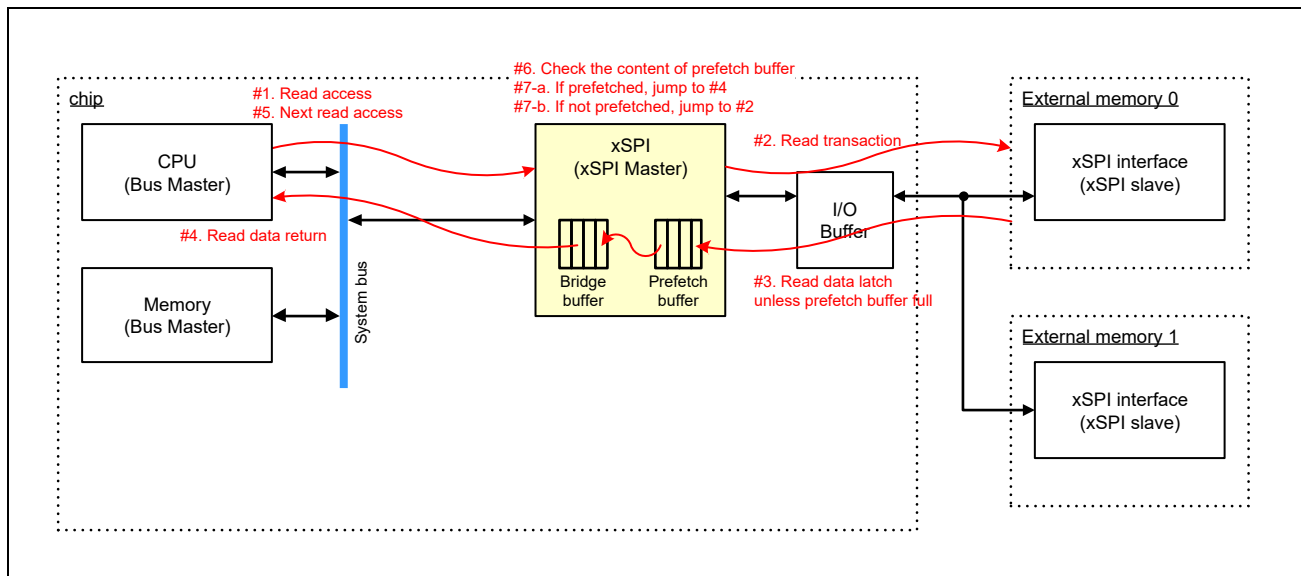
#6. Check the content of prefetch buffer
#7-a. If prefetched, jump to #4
#7-b. If not prefetched, jump to #2

chip

#1. Read access
#5. Next read access

CPU
(Bus Master)

#4. Read data return

Memory
(Bus Master)

System bus

xSPI
(xSPI Master)

Bridge buffer

Prefetch buffer

#2. Read transaction

I/O Buffer

#3. Read data latch unless prefetch buffer full

External memory 0

xSPI interface
(xSPI slave)

External memory 1

xSPI interface
(xSPI slave)